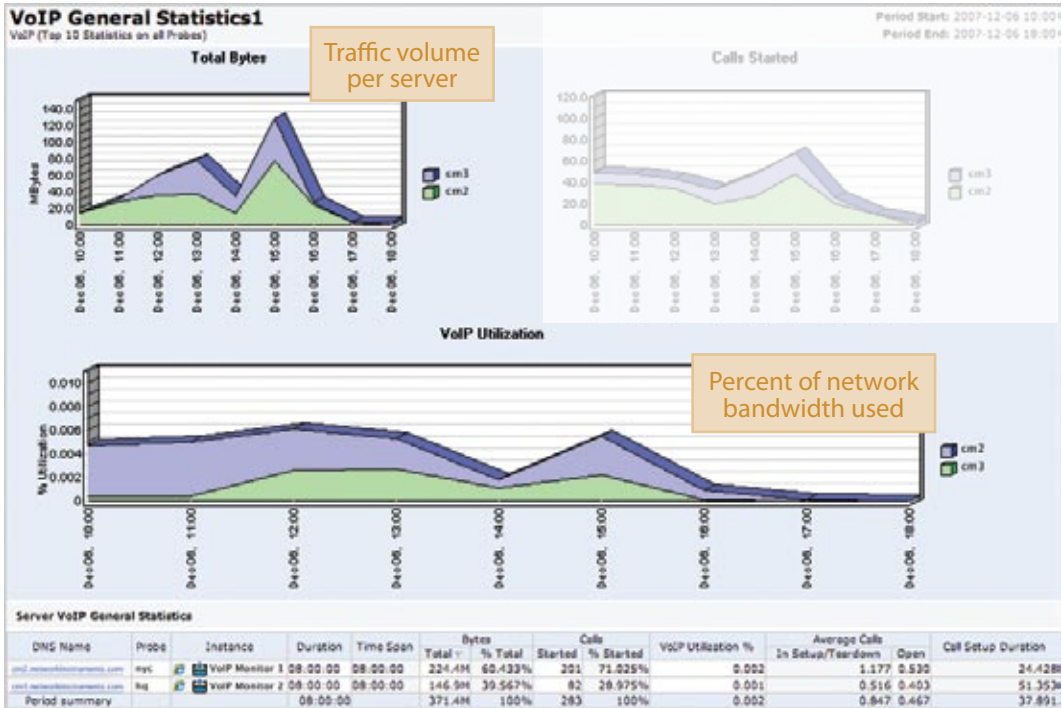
VoIP General Statistics1
VoIP (Top 10 Statistics on all Probes)

Period Start: 2007-12-06 10:00
Period End: 2007-12-06 18:00

Total Bytes

Traffic volume per server

Calls Started

MBytes
140.0
120.0
100.0
80.0
60.0
40.0
20.0
0

cm3
cm2

Dec 06, 10:00
Dec 06, 11:00
Dec 06, 12:00
Dec 06, 13:00
Dec 06, 14:00
Dec 06, 15:00
Dec 06, 16:00
Dec 06, 17:00
Dec 06, 18:00

120.0
100.0
80.0
60.0
40.0
20.0
0

cm3
cm2

Dec 06, 10:00
Dec 06, 11:00
Dec 06, 12:00
Dec 06, 13:00
Dec 06, 14:00
Dec 06, 15:00
Dec 06, 16:00
Dec 06, 17:00
Dec 06, 18:00

VoIP Utilization

Percent of network bandwidth used

% Utilization
0.010
0.008
0.006
0.004
0.002
0

cm2
cm3

Dec 06, 10:00
Dec 06, 11:00
Dec 06, 12:00
Dec 06, 13:00
Dec 06, 14:00
Dec 06, 15:00
Dec 06, 16:00
Dec 06, 17:00
Dec 06, 18:00

Server VoIP General Statistics

| DNS Name | Probe | Instance | Duration | Time Span | Bytes Total | Bytes % Total | Calls Started | Calls % Started | VoIP Utilization % | Average Calls In Setup/Teardown | Average Calls Open | Call Setup Duration |
|---|---|---|---|---|---|---|---|---|---|---|---|---|
| cm2.networkinstruments.com | nyc | VoIP Monitor 1 | 08:00:00 | 08:00:00 | 224.4M | 60.433% | 201 | 71.025% | 0.002 | 1.177 | 0.530 | 24.428 |
| cm1.networkinstruments.com | hq | VoIP Monitor 2 | 08:00:00 | 08:00:00 | 146.9M | 39.567% | 82 | 28.975% | 0.001 | 0.516 | 0.403 | 51.353 |
| Period summary | | | | 08:00:00 | 371.4M | 100% | 283 | 100% | 0.002 | 0.847 | 0.467 | 37.891 |